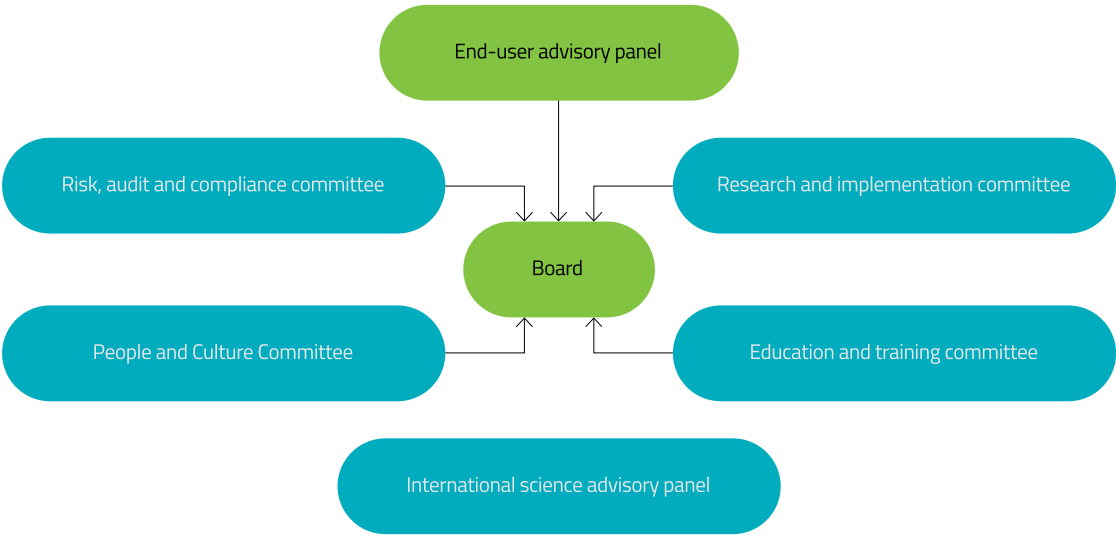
End-user advisory panel

Risk, audit and compliance committee

Research and implementation committee

Board

People and Culture Committee

Education and training committee

International science advisory panel